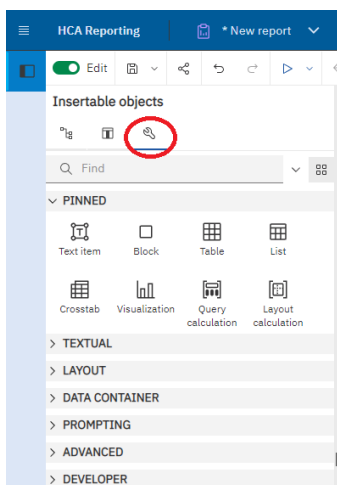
HCA Reporting

* New report

Edit

Insertable objects

Find

PINNED

Text item

Block

Table

List

Crosstab

Visualization

Query calculation

Layout calculation

TEXTUAL

LAYOUT

DATA CONTAINER

PROMPTING

ADVANCED

DEVELOPER